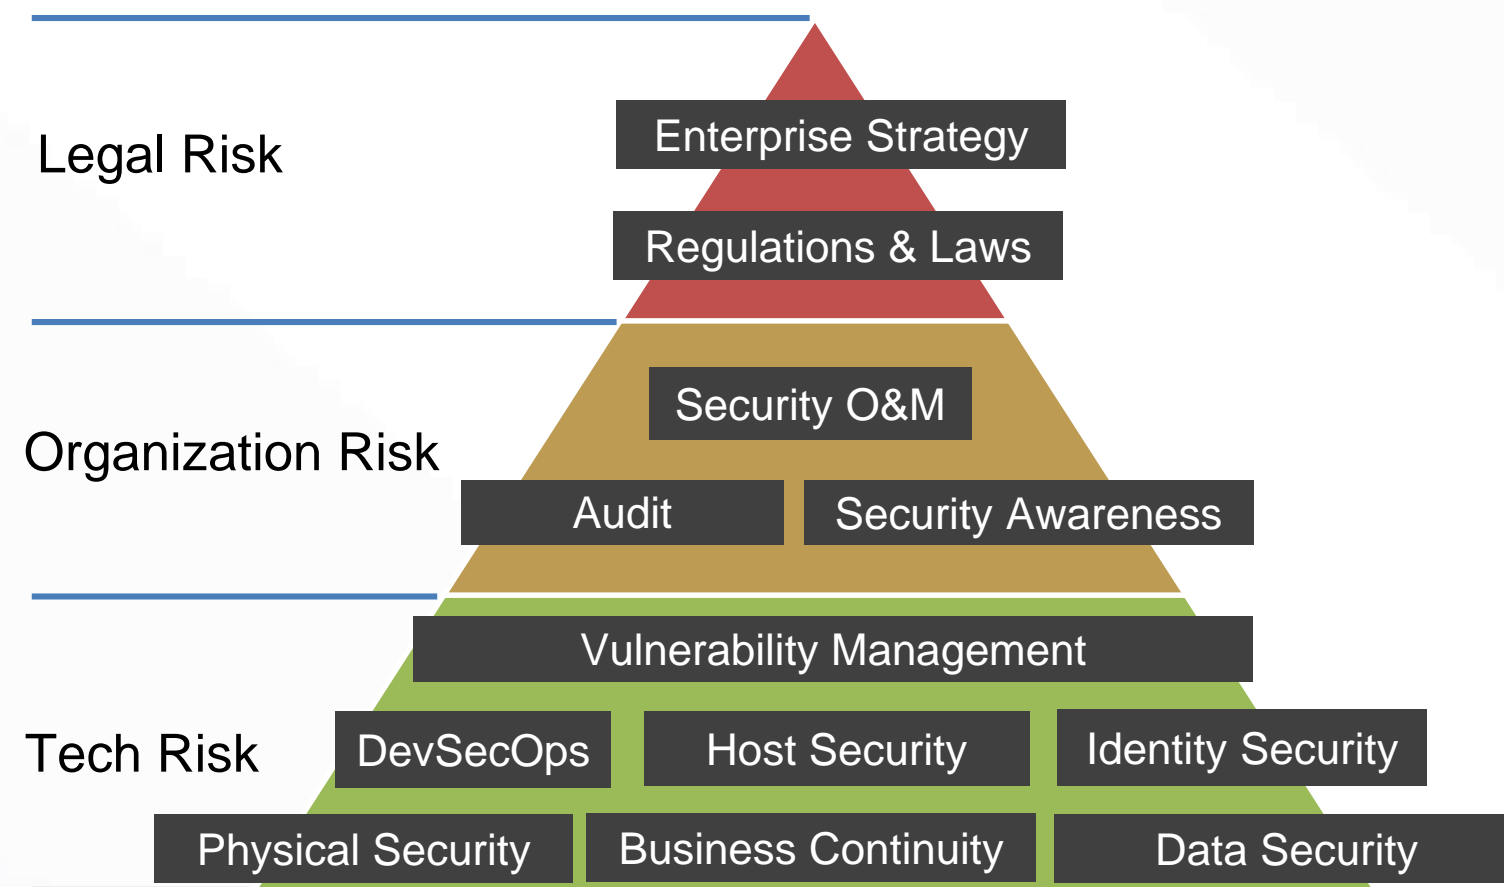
Legal Risk

Enterprise Strategy

Regulations & Laws

Organization Risk

Security O&M

Audit

Security Awareness

Tech Risk

Vulnerability Management

DevSecOps

Host Security

Identity Security

Physical Security

Business Continuity

Data Security